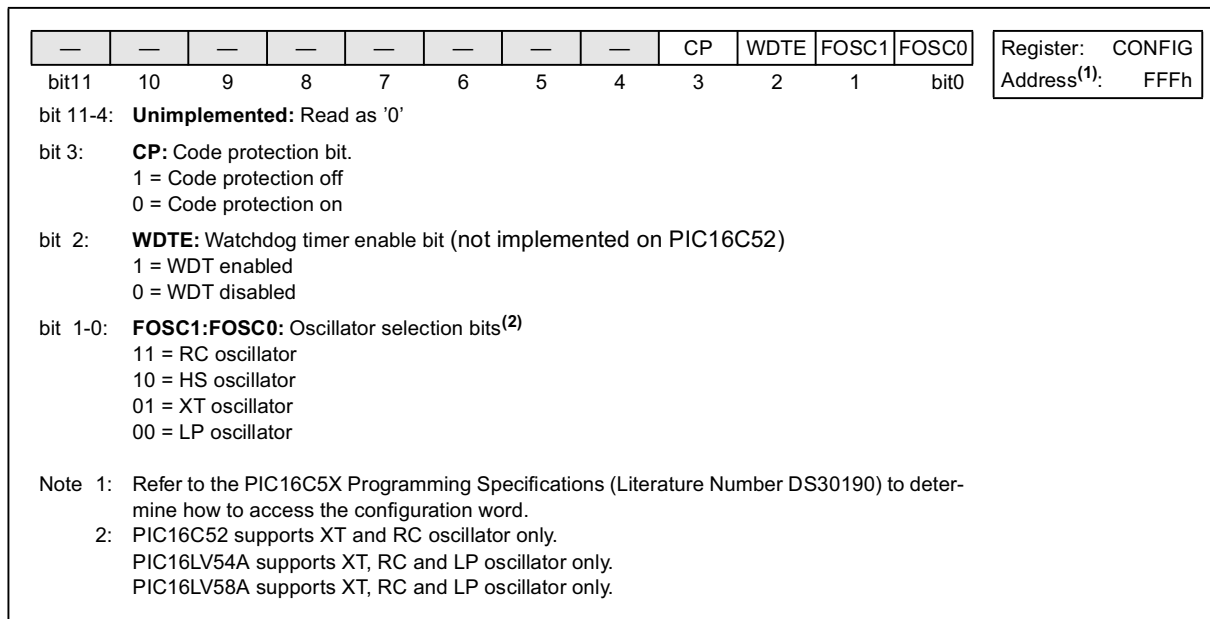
| — | — | — | — | — | — | — | — | CP | WDTE | FOSC1 | FOSC0 |
|---|---|---|---|---|---|---|---|---|---|---|---|
| bit11 | 10 | 9 | 8 | 7 | 6 | 5 | 4 | 3 | 2 | 1 | bit0 |

Register: CONFIG
Address$^{(1)}$: FFFh

bit 11-4: **Unimplemented:** Read as '0'

bit 3: **CP:** Code protection bit.
1 = Code protection off
0 = Code protection on

bit 2: **WDTE:** Watchdog timer enable bit (not implemented on PIC16C52)
1 = WDT enabled
0 = WDT disabled

bit 1-0: **FOSC1:FOSC0:** Oscillator selection bits$^{(2)}$
11 = RC oscillator
10 = HS oscillator
01 = XT oscillator
00 = LP oscillator

Note 1: Refer to the PIC16C5X Programming Specifications (Literature Number DS30190) to determine how to access the configuration word.
2: PIC16C52 supports XT and RC oscillator only.
PIC16LV54A supports XT, RC and LP oscillator only.
PIC16LV58A supports XT, RC and LP oscillator only.